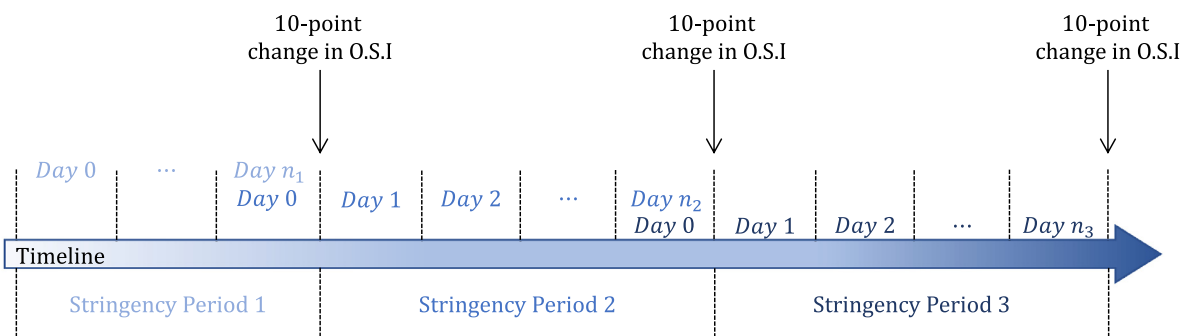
10-point change in O.S.I

10-point change in O.S.I

10-point change in O.S.I

$Day\ 0$ ⋯ $Day\ n_1$ $Day\ 0$ $Day\ 1$ $Day\ 2$ ⋯ $Day\ n_2$ $Day\ 0$ $Day\ 1$ $Day\ 2$ ⋯ $Day\ n_3$

Timeline

Stringency Period 1

Stringency Period 2

Stringency Period 3